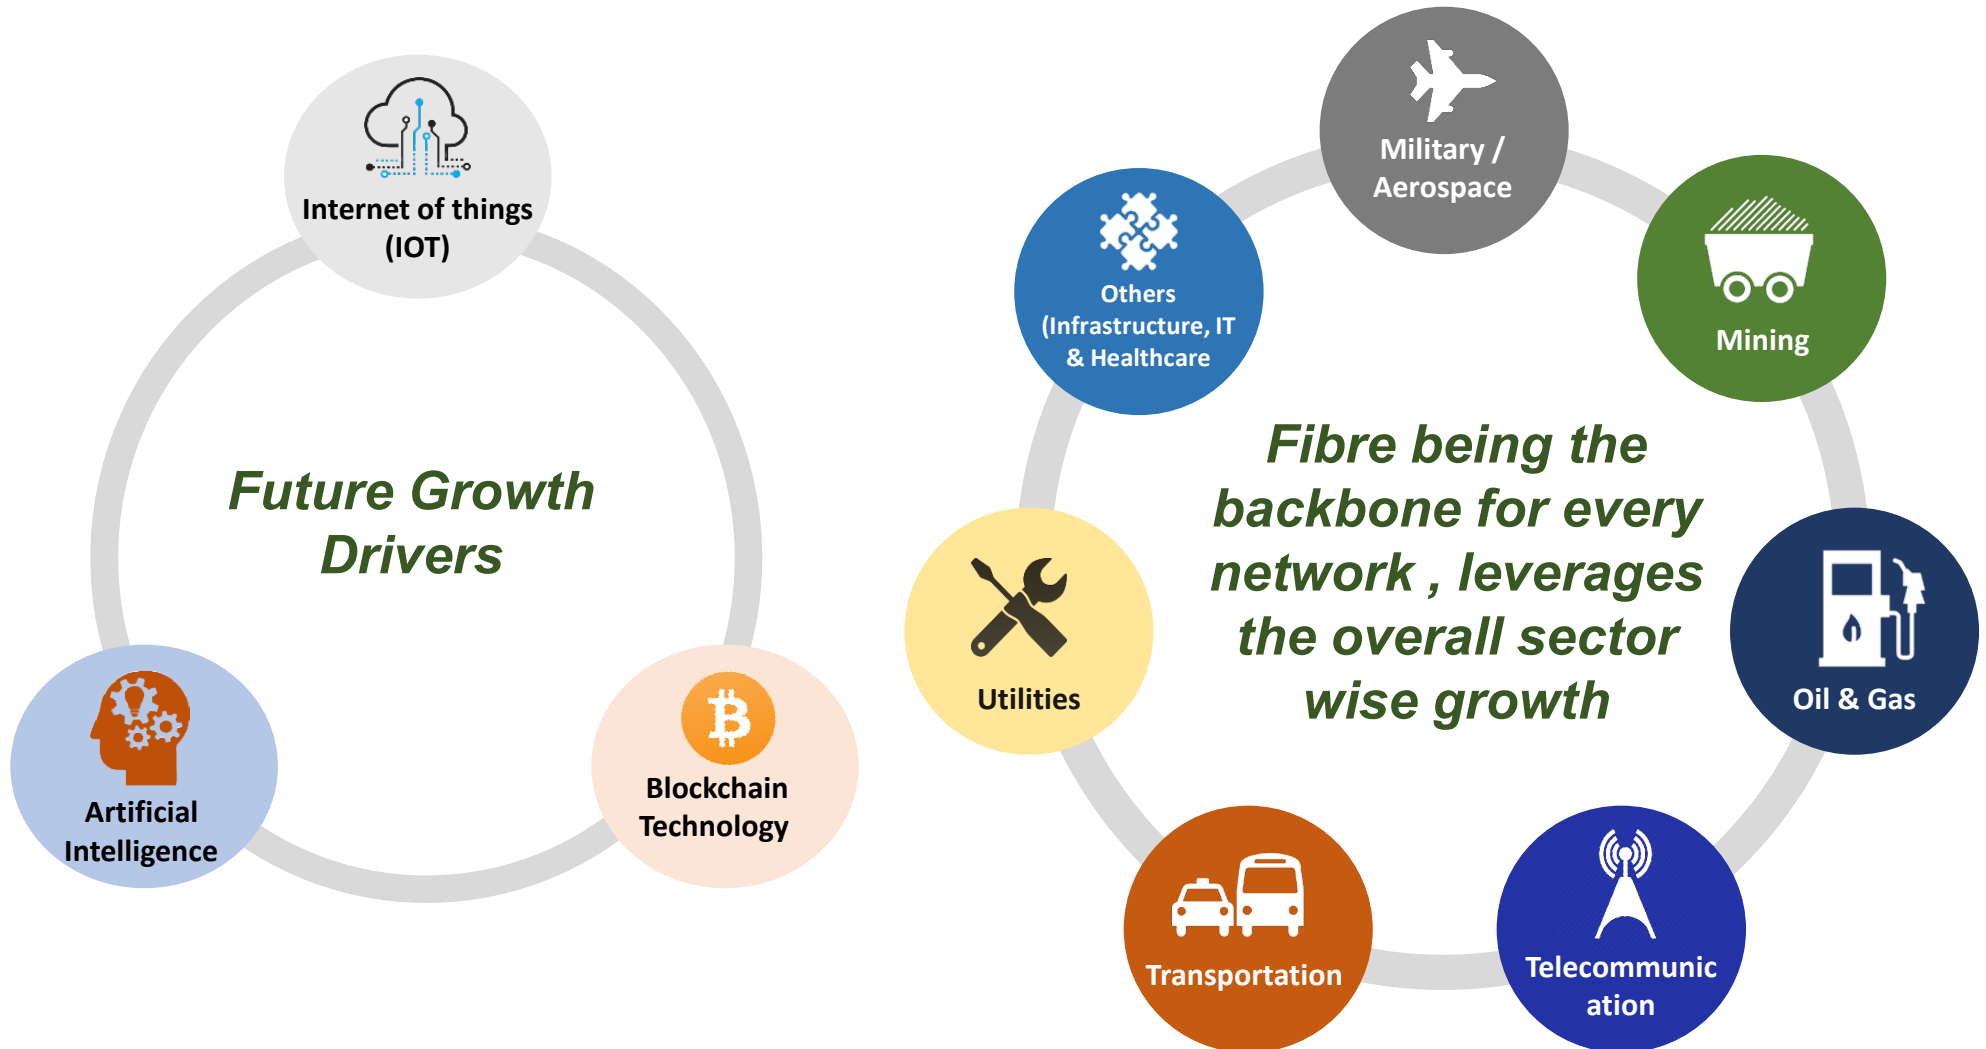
Internet of things (IOT)

Future Growth Drivers

Artificial Intelligence

Blockchain Technology

Military / Aerospace

Others (Infrastructure, IT & Healthcare

Mining

Fibre being the backbone for every network , leverages the overall sector wise growth

Utilities

Oil & Gas

Transportation

Telecommunic ation